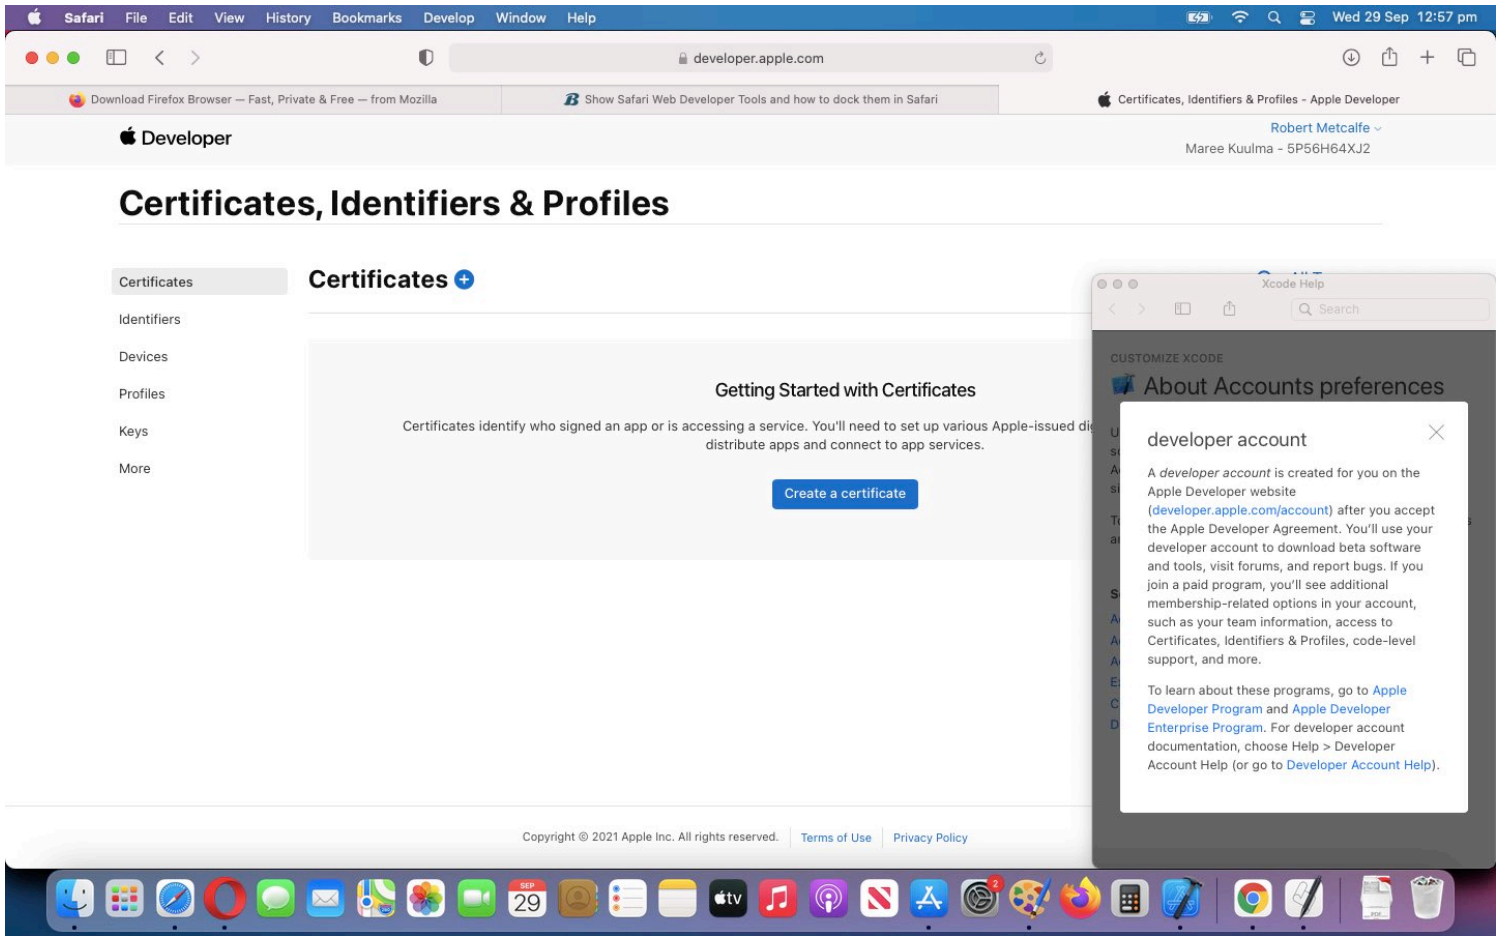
Safari File Edit View History Bookmarks Develop Window Help

Wed 29 Sep 12:57 pm

developer.apple.com

Download Firefox Browser — Fast, Private & Free — from Mozilla
Show Safari Web Developer Tools and how to dock them in Safari
Certificates, Identifiers & Profiles - Apple Developer

Developer

Robert Metcalfe
Maree Kuulma - 5P56H64XJ2

Certificates, Identifiers & Profiles

Certificates
Identifiers
Devices
Profiles
Keys
More

Certificates

Getting Started with Certificates

Certificates identify who signed an app or is accessing a service. You'll need to set up various Apple-issued di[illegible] distribute apps and connect to app services.

Create a certificate

Xcode Help

Search

CUSTOMIZE XCODE

About Accounts preferences

developer account

A *developer account* is created for you on the Apple Developer website (developer.apple.com/account) after you accept the Apple Developer Agreement. You'll use your developer account to download beta software and tools, visit forums, and report bugs. If you join a paid program, you'll see additional membership-related options in your account, such as your team information, access to Certificates, Identifiers & Profiles, code-level support, and more.

To learn about these programs, go to Apple Developer Program and Apple Developer Enterprise Program. For developer account documentation, choose Help > Developer Account Help (or go to Developer Account Help).

Copyright © 2021 Apple Inc. All rights reserved. Terms of Use Privacy Policy

SEP 29